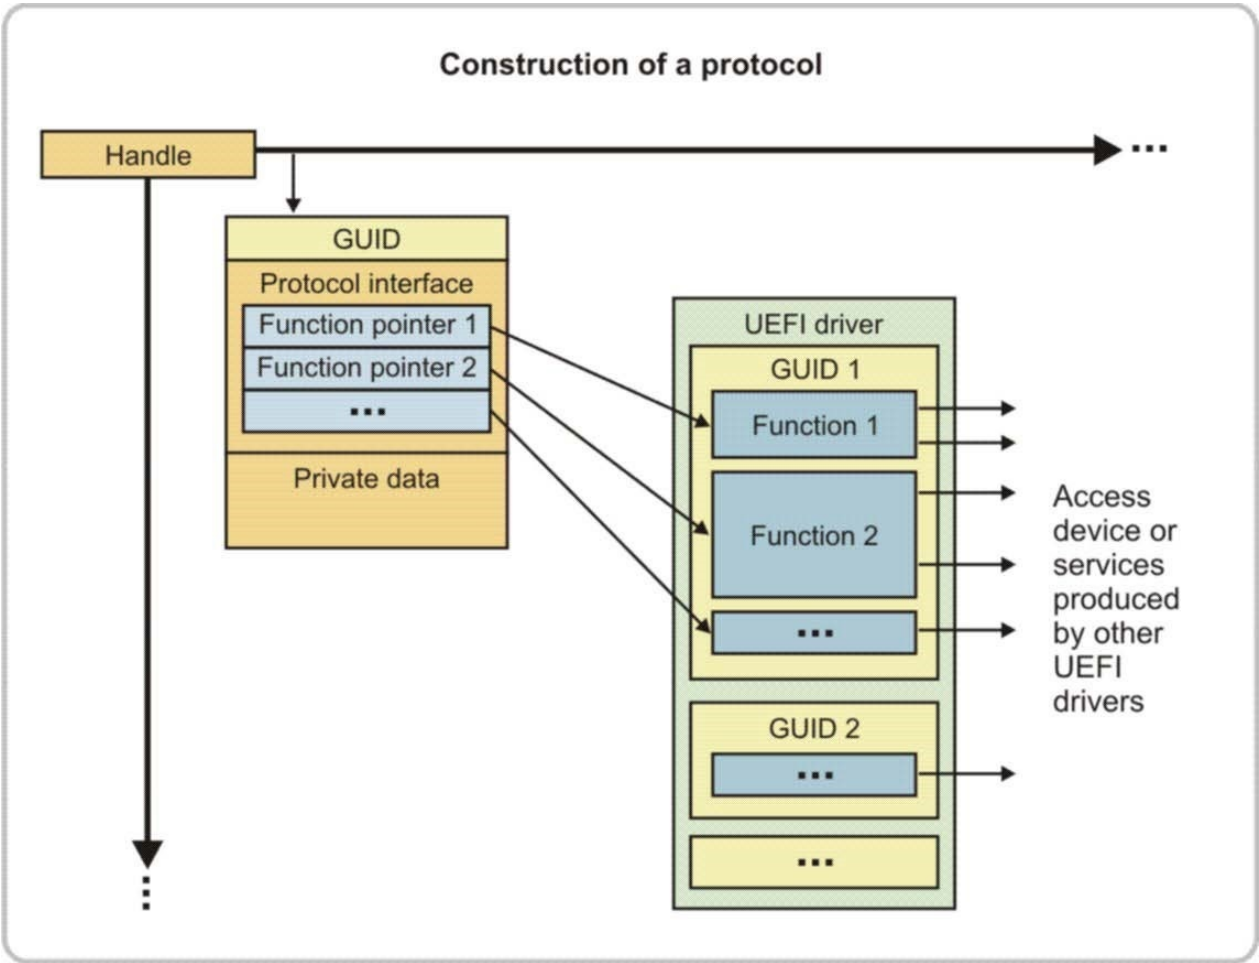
Construction of a protocol

Handle

...

GUID

Protocol interface

Function pointer 1

Function pointer 2

...

Private data

UEFI driver

GUID 1

Function 1

Function 2

...

GUID 2

...

...

Access device or services produced by other UEFI drivers

...